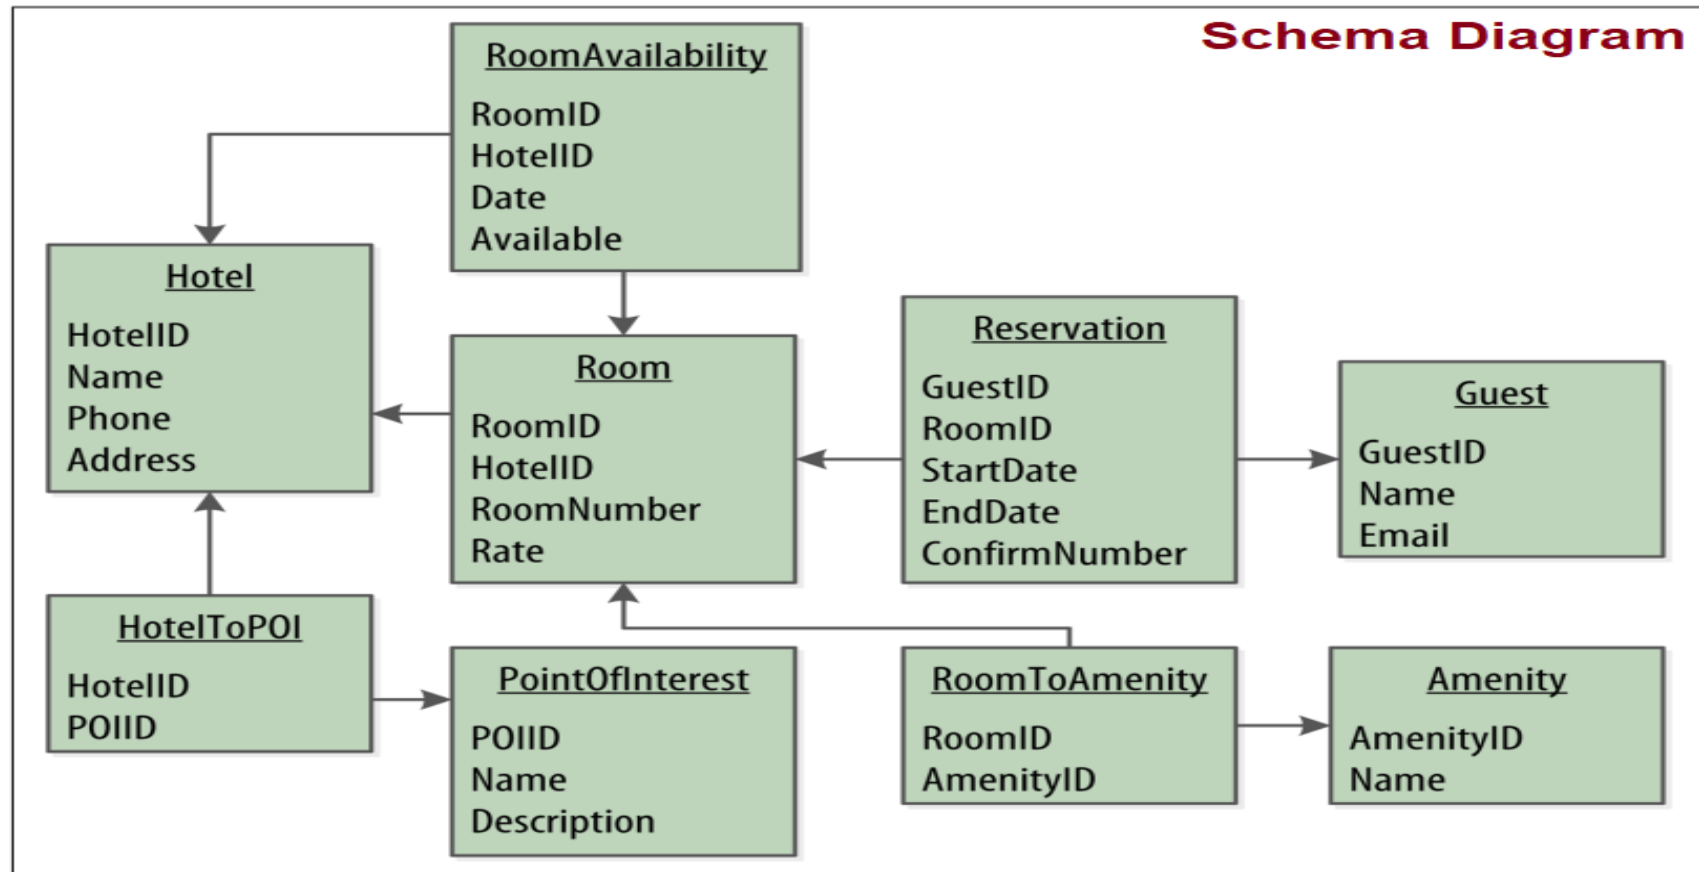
Schema Diagram

RoomAvailability
RoomID
HotelID
Date
Available

Hotel
HotelID
Name
Phone
Address

Room
RoomID
HotelID
RoomNumber
Rate

Reservation
GuestID
RoomID
StartDate
EndDate
ConfirmNumber

Guest
GuestID
Name
Email

HotelToPOI
HotelID
POIID

PointOfInterest
POIID
Name
Description

RoomToAmenity
RoomID
AmenityID

Amenity
AmenityID
Name